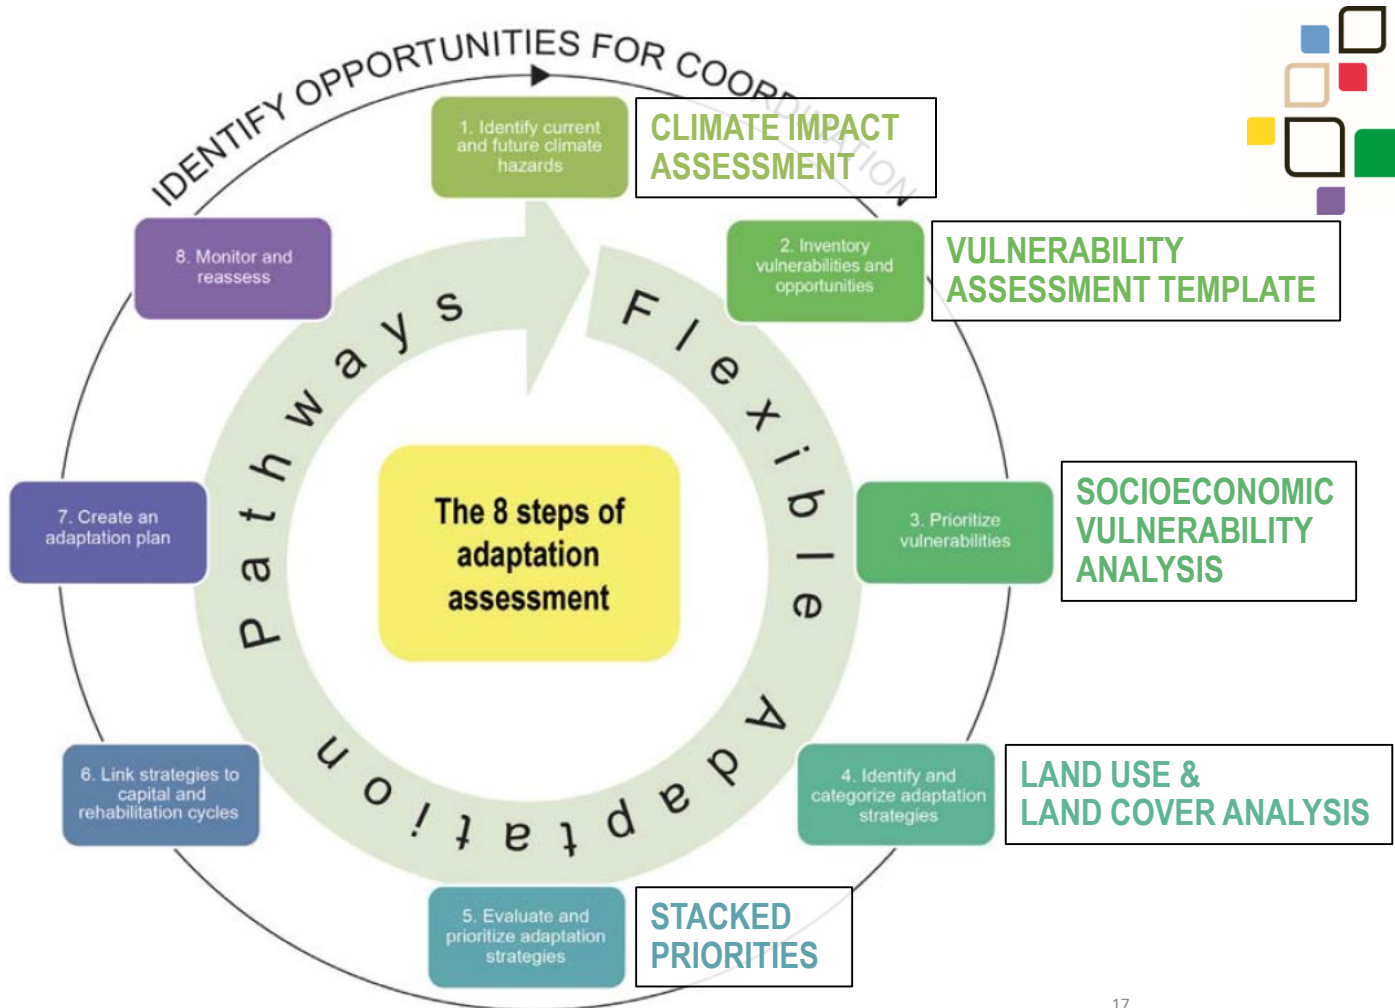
IDENTIFY OPPORTUNITIES FOR COORDINATION

1. Identify current and future climate hazards

CLIMATE IMPACT ASSESSMENT

2. Inventory vulnerabilities and opportunities

VULNERABILITY ASSESSMENT TEMPLATE

3. Prioritize vulnerabilities

SOCIOECONOMIC VULNERABILITY ANALYSIS

4. Identify and categorize adaptation strategies

LAND USE & LAND COVER ANALYSIS

5. Evaluate and prioritize adaptation strategies

STACKED PRIORITIES

6. Link strategies to capital and rehabilitation cycles

7. Create an adaptation plan

8. Monitor and reassess

Flexible Adaptation Pathways

The 8 steps of adaptation assessment

17